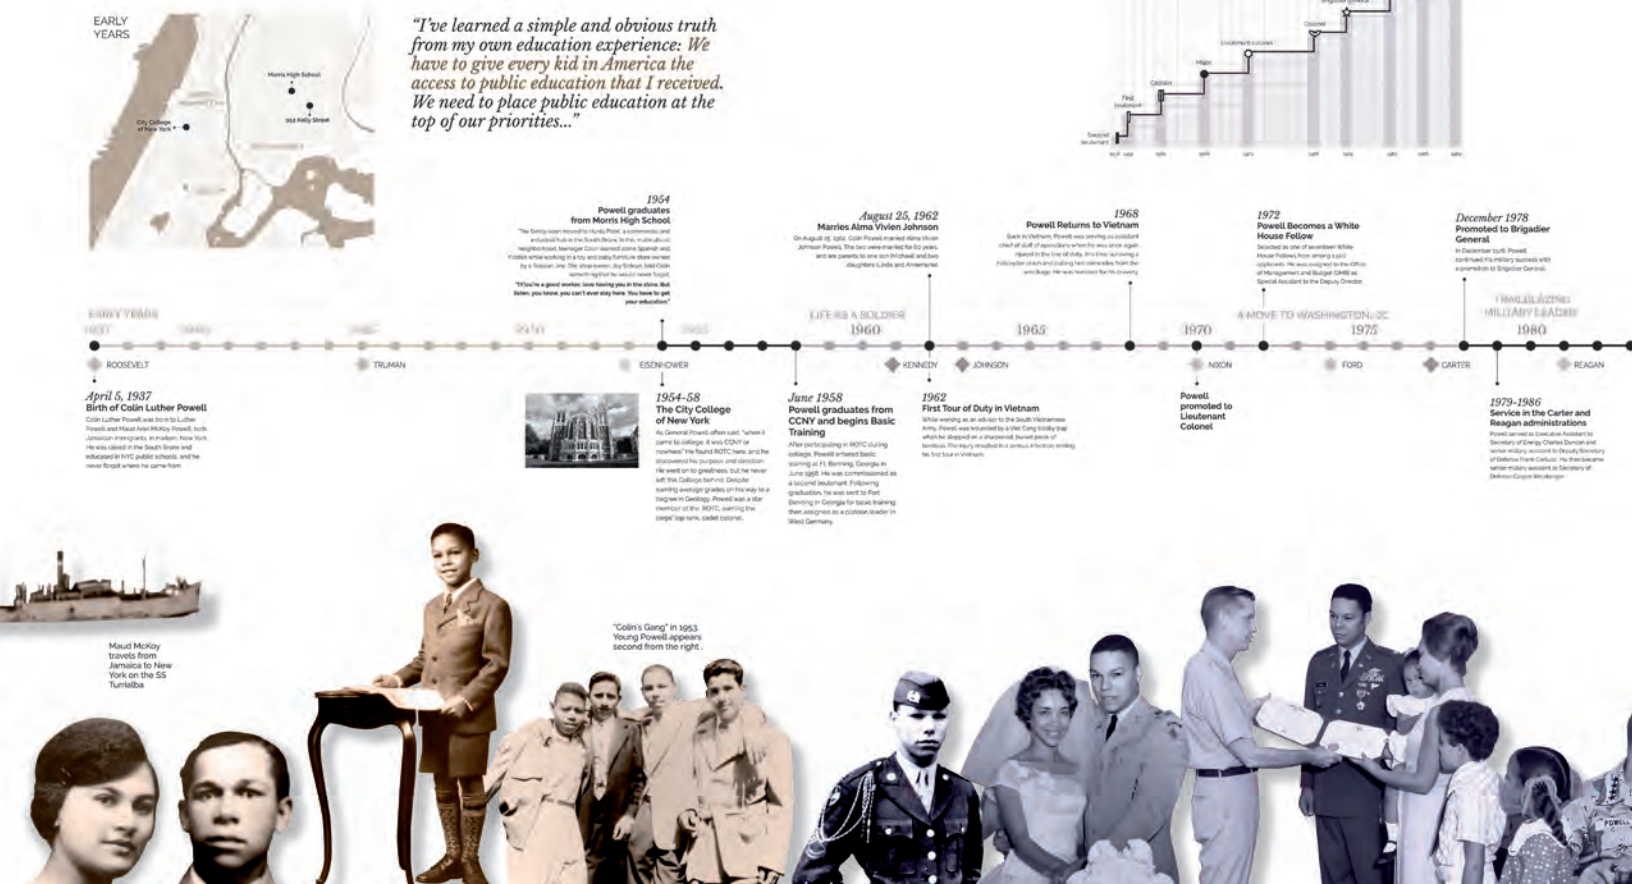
EARLY YEARS

Morris High School

City College of New York

952 Kelly Street

"I've learned a simple and obvious truth from my own education experience: We have to give every kid in America the access to public education that I received. We need to place public education at the top of our priorities..."

Second Lieutenant

First Lieutenant

Captain

Major

Lieutenant Colonel

Colonel

Brigadier General

1954
Powell graduates from Morris High School
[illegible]
"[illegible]"

August 25, 1962
Marries Alma Vivien Johnson
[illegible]

1968
Powell Returns to Vietnam
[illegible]

1972
Powell Becomes a White House Fellow
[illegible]

December 1978
Promoted to Brigadier General
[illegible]

EARLY YEARS

LIFE AS A SOLDIER

A MOVE TO WASHINGTON, DC

TRAILBLAZING MILITARY LEADER

1960

1965

1970

1975

1980

ROOSEVELT

TRUMAN

EISENHOWER

KENNEDY

JOHNSON

NIXON

FORD

CARTER

REAGAN

April 5, 1937
Birth of Colin Luther Powell
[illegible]

1954-58
The City College of New York
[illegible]

June 1958
Powell graduates from CCNY and begins Basic Training
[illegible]

1962
First Tour of Duty in Vietnam
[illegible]

Powell promoted to Lieutenant Colonel

1979-1986
Service in the Carter and Reagan administrations
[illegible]

Maud McKoy travels from Jamaica to New York on the SS Turrialba

"Colin's Gang" in 1953. Young Powell appears second from the right.